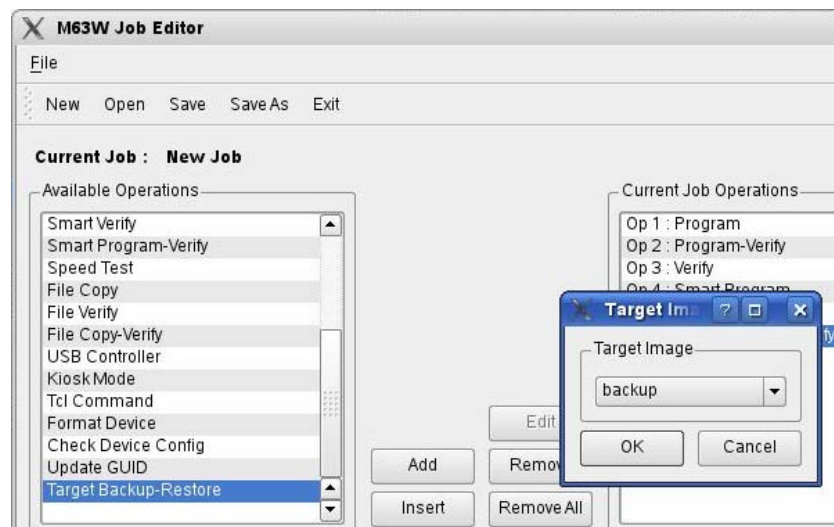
M63W Job Editor

File

New Open Save Save As Exit

Current Job : New Job

Available Operations

Smart Verify
Smart Program-Verify
Speed Test
File Copy
File Verify
File Copy-Verify
USB Controller
Kiosk Mode
Tcl Command
Format Device
Check Device Config
Update GUID
Target Backup-Restore

Add
Insert
Edit
Remov
Remove All

Current Job Operations

Op 1 : Program
Op 2 : Program-Verify
Op 3 : Verify
Op 4 : Smart Program
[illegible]fy

Target Ima

Target Image

backup

OK
Cancel